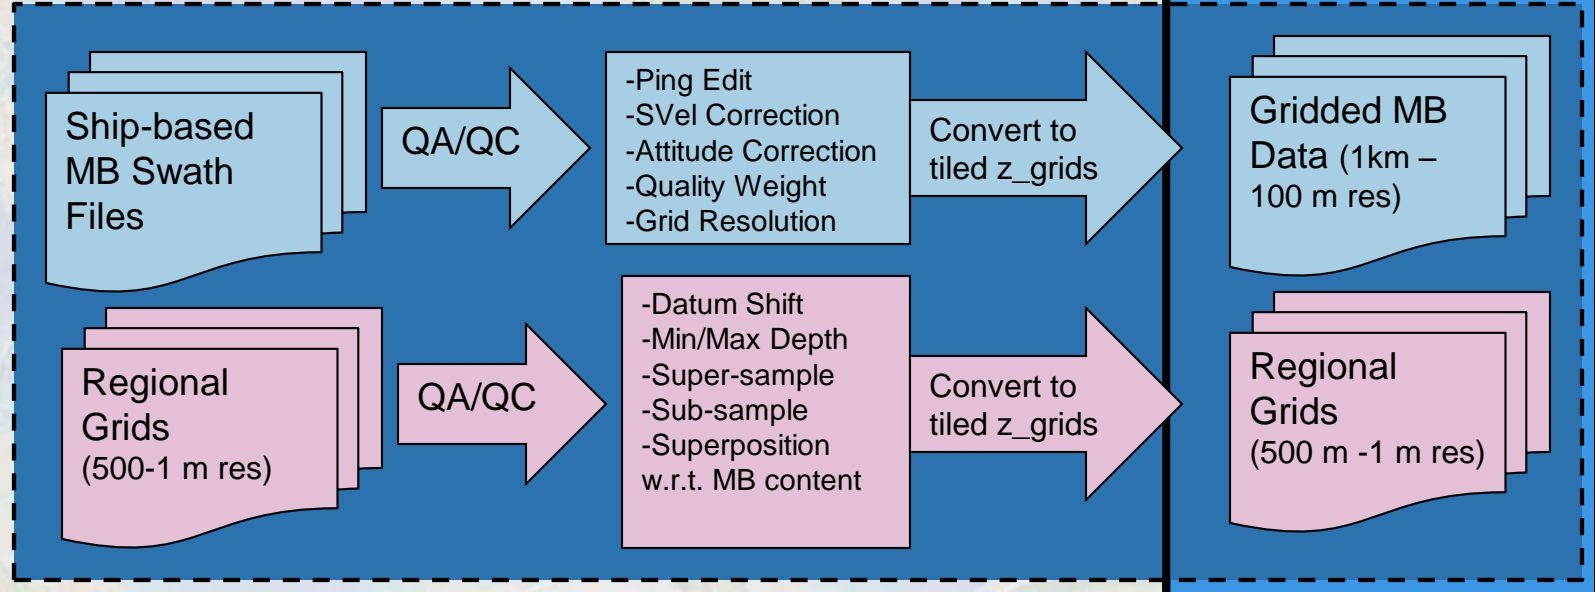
Ship-based MB Swath Files

QA/QC

-Ping Edit
-SVel Correction
-Attitude Correction
-Quality Weight
-Grid Resolution

Convert to tiled z_grids

Gridded MB Data (1km – 100 m res)

Regional Grids (500-1 m res)

QA/QC

-Datum Shift
-Min/Max Depth
-Super-sample
-Sub-sample
-Superposition w.r.t. MB content

Convert to tiled z_grids

Regional Grids (500 m -1 m res)